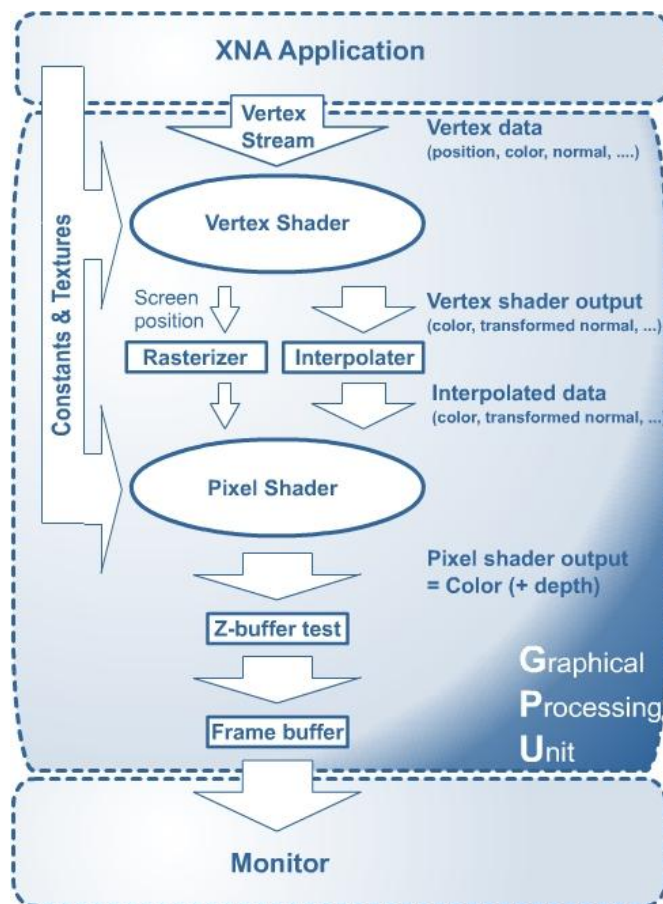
XNA Application

Constants & Textures

Vertex Stream

Vertex data
(position, color, normal, ....)

Vertex Shader

Screen position

Vertex shader output
(color, transformed normal, ...)

Rasterizer

Interpolater

Interpolated data
(color, transformed normal, ...

Pixel Shader

Pixel shader output
= Color (+ depth)

Z-buffer test

Graphical
Processing
Unit

Frame buffer

Monitor